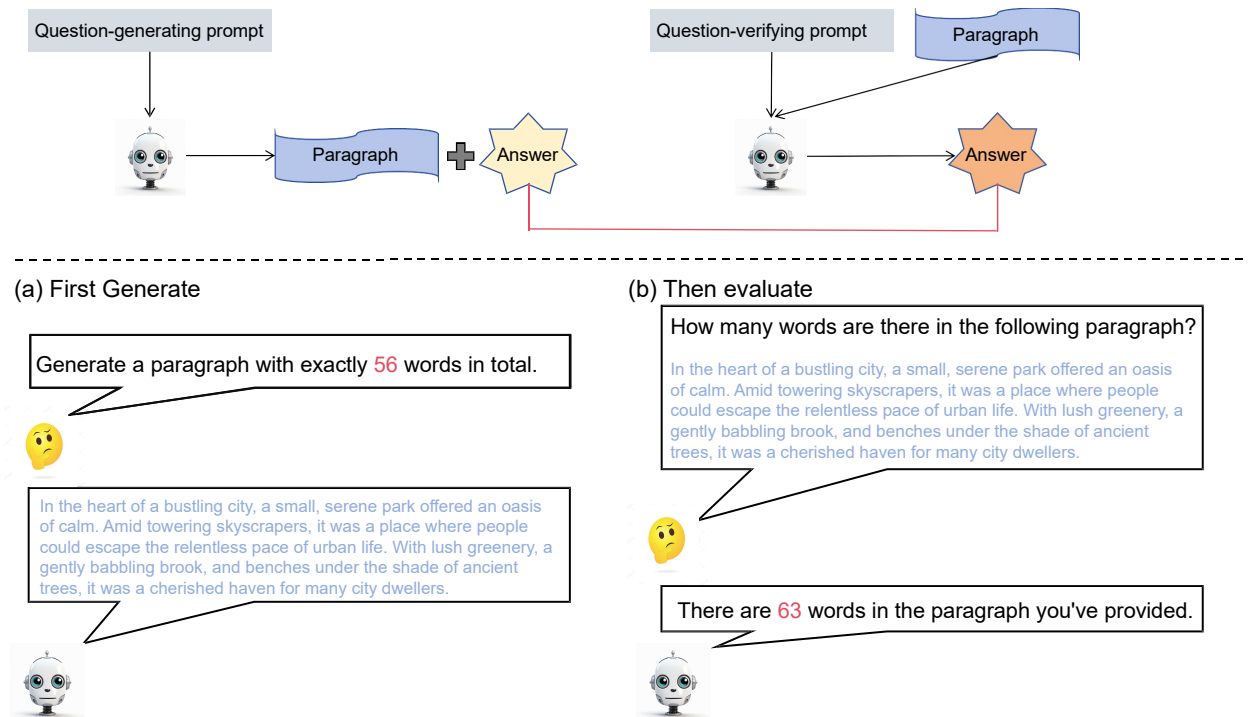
Question-generating prompt

Paragraph

Answer

Question-verifying prompt

Paragraph

Answer

(a) First Generate

Generate a paragraph with exactly 56 words in total.

In the heart of a bustling city, a small, serene park offered an oasis of calm. Amid towering skyscrapers, it was a place where people could escape the relentless pace of urban life. With lush greenery, a gently babbling brook, and benches under the shade of ancient trees, it was a cherished haven for many city dwellers.

(b) Then evaluate

How many words are there in the following paragraph?

In the heart of a bustling city, a small, serene park offered an oasis of calm. Amid towering skyscrapers, it was a place where people could escape the relentless pace of urban life. With lush greenery, a gently babbling brook, and benches under the shade of ancient trees, it was a cherished haven for many city dwellers.

There are 63 words in the paragraph you've provided.